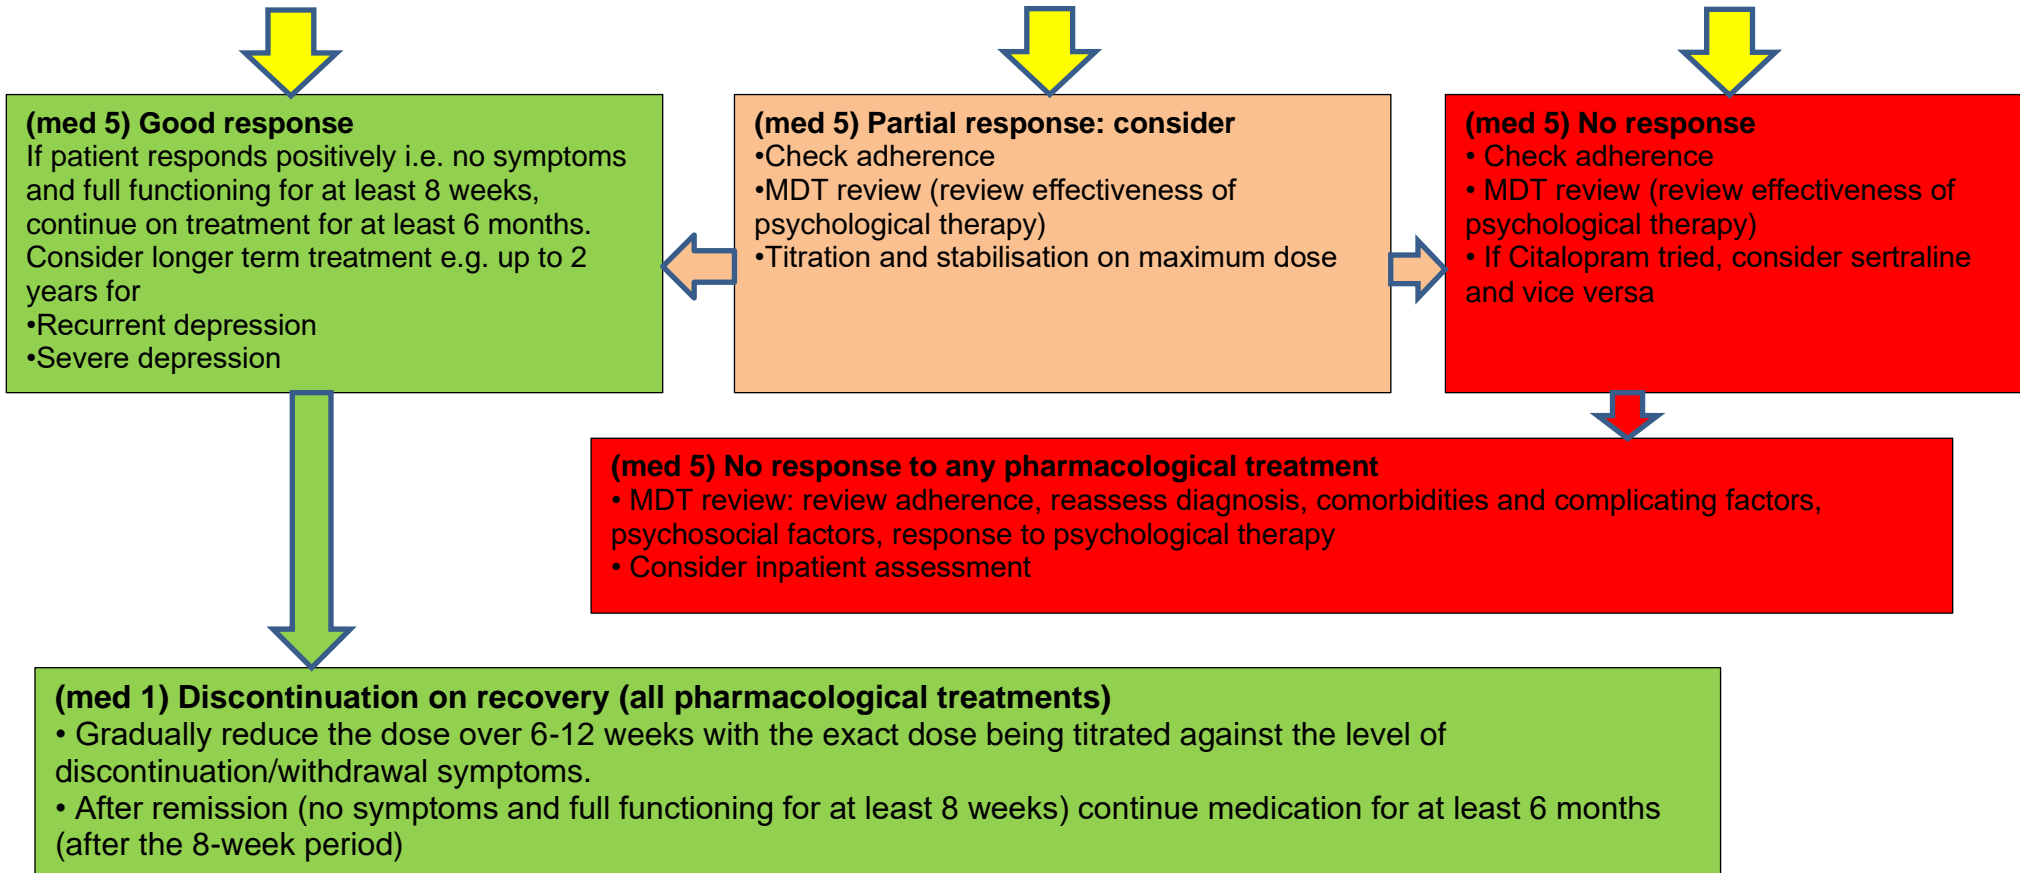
(med 5) Good response
If patient responds positively i.e. no symptoms and full functioning for at least 8 weeks, continue on treatment for at least 6 months. Consider longer term treatment e.g. up to 2 years for
•Recurrent depression
•Severe depression

(med 5) Partial response: consider
•Check adherence
•MDT review (review effectiveness of psychological therapy)
•Titration and stabilisation on maximum dose

(med 5) No response
• Check adherence
• MDT review (review effectiveness of psychological therapy)
• If Citalopram tried, consider sertraline and vice versa

(med 5) No response to any pharmacological treatment
• MDT review: review adherence, reassess diagnosis, comorbidities and complicating factors, psychosocial factors, response to psychological therapy
• Consider inpatient assessment

(med 1) Discontinuation on recovery (all pharmacological treatments)
• Gradually reduce the dose over 6-12 weeks with the exact dose being titrated against the level of discontinuation/withdrawal symptoms.
• After remission (no symptoms and full functioning for at least 8 weeks) continue medication for at least 6 months (after the 8-week period)